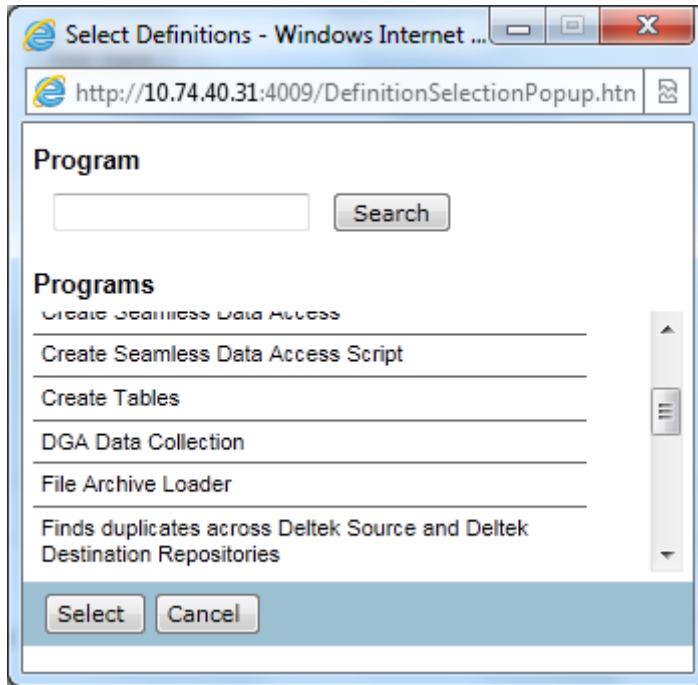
Select Definitions - Windows Internet ...

http://10.74.40.31:4009/DefinitionSelectionPopup.htm

Program

Search

Programs

Create Seamless Data Access

Create Seamless Data Access Script

Create Tables

DGA Data Collection

File Archive Loader

Finds duplicates across Deltek Source and Deltek Destination Repositories

Select Cancel